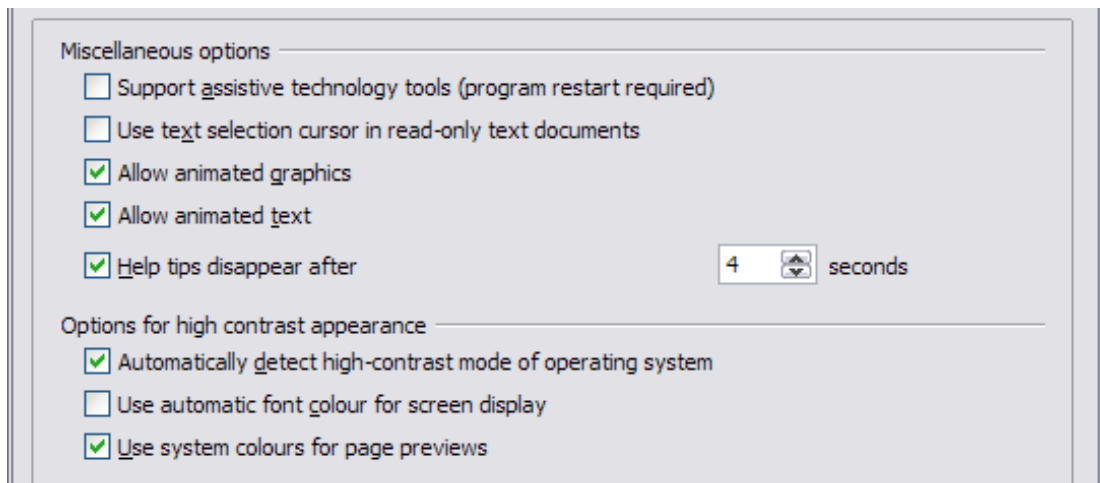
Miscellaneous options

Support assistive technology tools (program restart required)

Use text selection cursor in read-only text documents

Allow animated graphics

Allow animated text

Help tips disappear after 4 seconds

Options for high contrast appearance

Automatically detect high-contrast mode of operating system

Use automatic font colour for screen display

Use system colours for page previews